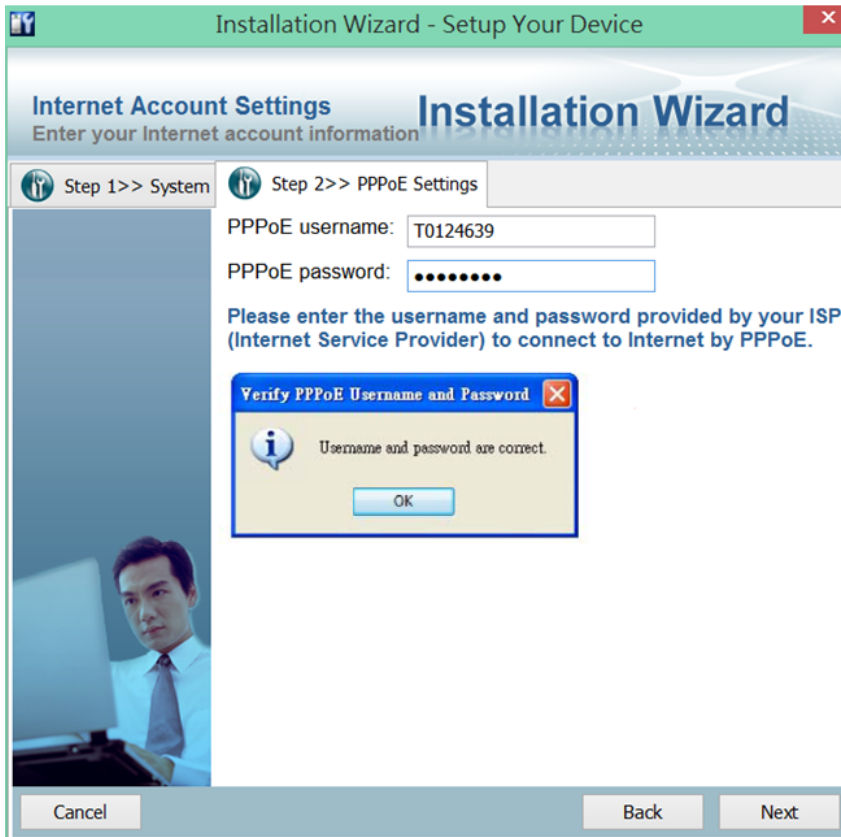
Installation Wizard - Setup Your Device

Internet Account Settings
Enter your Internet account information

Installation Wizard

Step 1>> System

Step 2>> PPPoE Settings

PPPoE username: T0124639

PPPoE password: ••••••••

Please enter the username and password provided by your ISP (Internet Service Provider) to connect to Internet by PPPoE.

Verify PPPoE Username and Password

Username and password are correct.

OK

Cancel

Back

Next